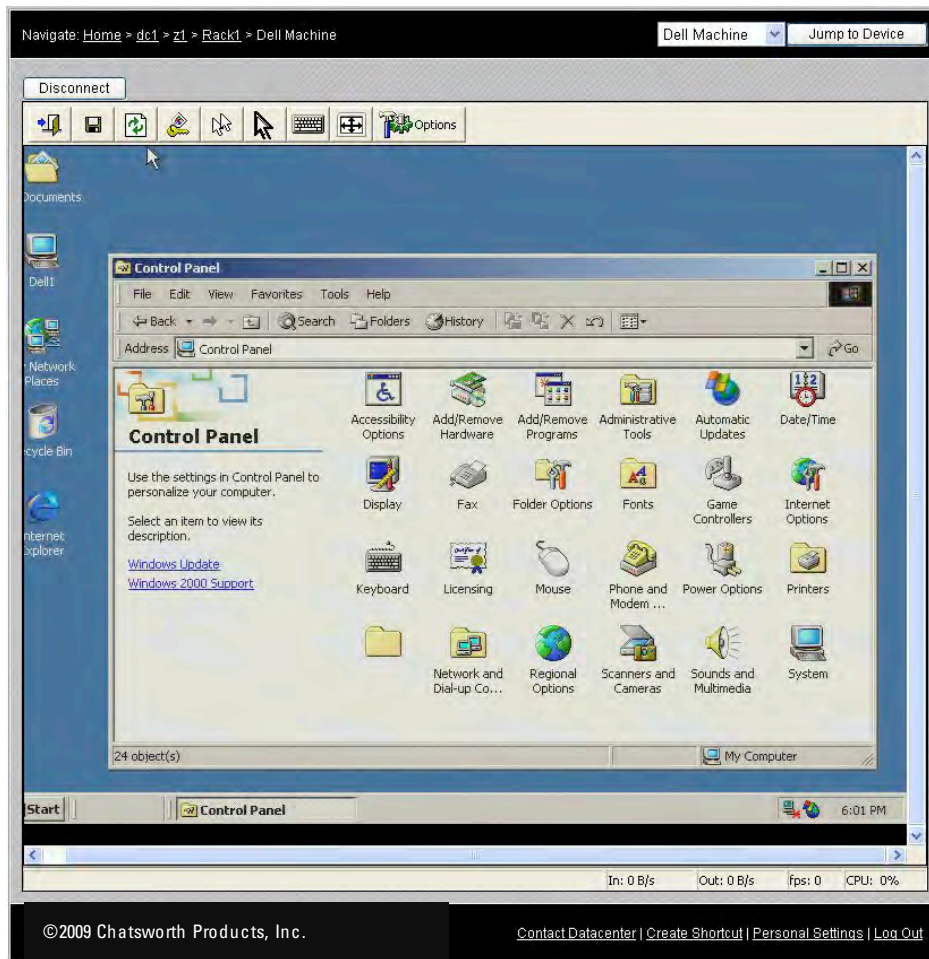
Navigate: Home > dc1 > z1 > Rack1 > Dell Machine

Dell Machine
Jump to Device

Disconnect

Options

Documents

Dell1

Network Places

cycle Bin

nternet xplorer

Control Panel

File Edit View Favorites Tools Help

Back Search Folders History

Address Control Panel

Go

Control Panel

Use the settings in Control Panel to personalize your computer.

Select an item to view its description.

Windows Update
Windows 2000 Support

Accessibility Options
Add/Remove Hardware
Add/Remove Programs
Administrative Tools
Automatic Updates
Date/Time
Display
Fax
Folder Options
Fonts
Game Controllers
Internet Options
Keyboard
Licensing
Mouse
Phone and Modem ...
Power Options
Printers
Network and Dial-up Co...
Regional Options
Scanners and Cameras
Sounds and Multimedia
System

24 object(s)

My Computer

Start

Control Panel

6:01 PM

In: 0 B/s
Out: 0 B/s
fps: 0
CPU: 0%

©2009 Chatsworth Products, Inc.

Contact Datacenter | Create Shortcut | Personal Settings | Log Out